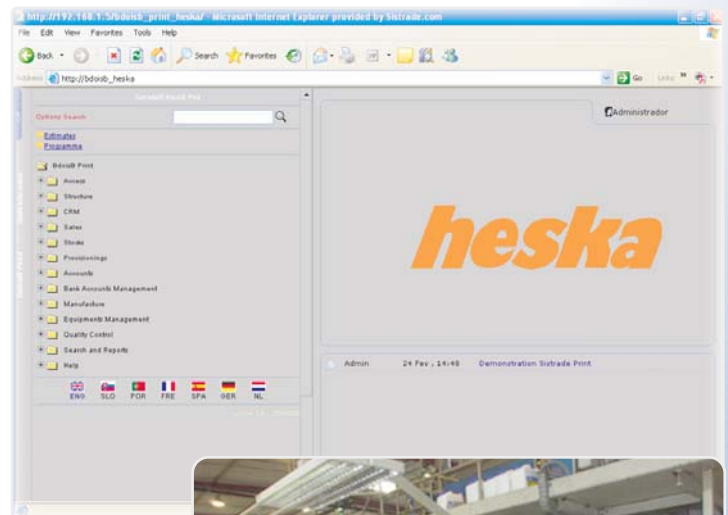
http://192.168.1.5/bdoisb_print_heska/ - Microsoft Internet Explorer provided by Sistrade.com

File Edit View Favorites Tools Help

Back Search Favorites

Address http://bdoisb_heska Go Links

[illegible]

Options Search

Estimates
Programme

Bdoisb Print
Access
Structure
CRM
Sales
Stocks
Provisionings
Accounts
Bank Accounts Management
Manufacture
Equipments Management
Quality Control
Search and Reports
Help

ENG SLO POR FRE SPA GER NL

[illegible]

Administrador

heska

Admin 24 Fev , 14:48 Demonstration Sistrade Print